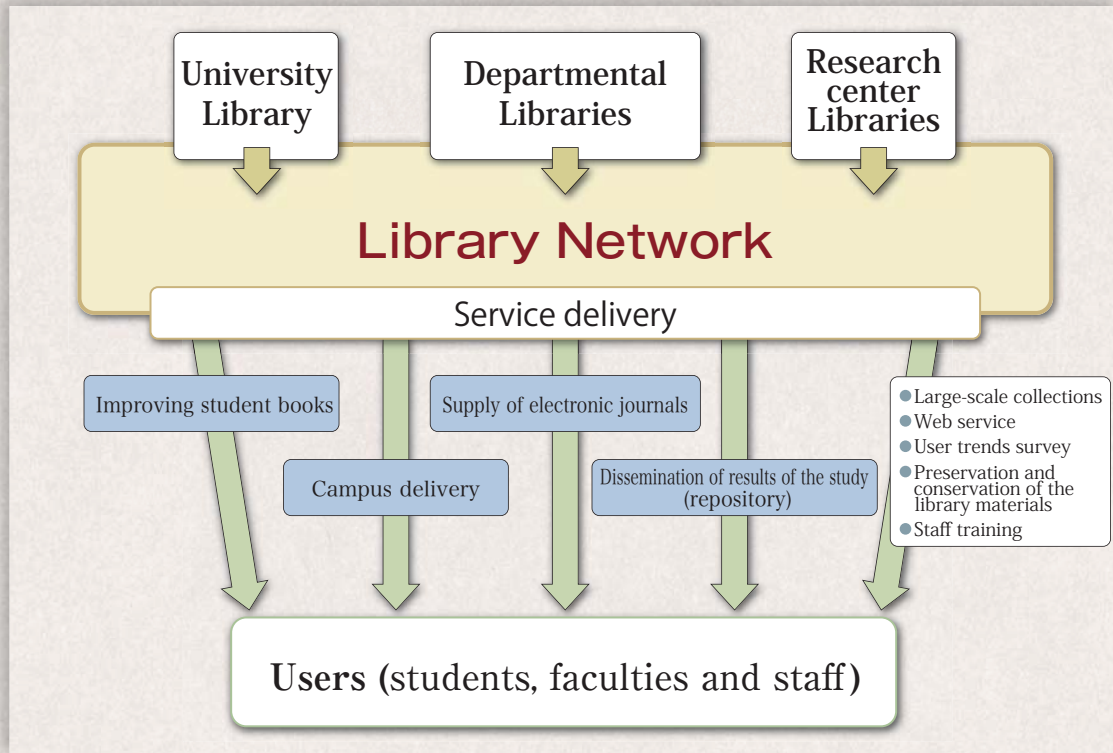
University Library

Departmental Libraries

Research center Libraries

Library Network

Service delivery

Improving student books

Supply of electronic journals

Campus delivery

Dissemination of results of the study (repository)

Large-scale collections
Web service
User trends survey
Preservation and conservation of the library materials
Staff training

Users (students, faculties and staff)